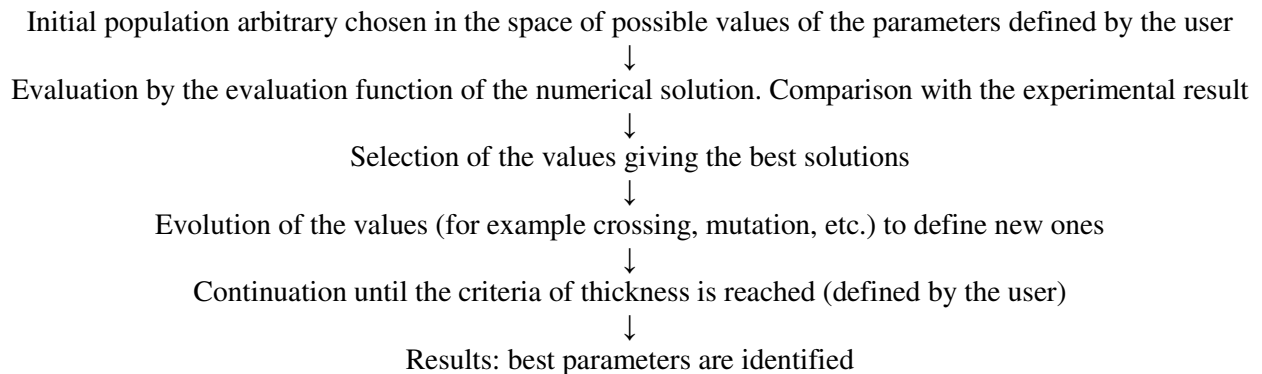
Initial population arbitrary chosen in the space of possible values of the parameters defined by the user
↓
Evaluation by the evaluation function of the numerical solution. Comparison with the experimental result
↓
Selection of the values giving the best solutions
↓
Evolution of the values (for example crossing, mutation, etc.) to define new ones
↓
Continuation until the criteria of thickness is reached (defined by the user)
↓
Results: best parameters are identified